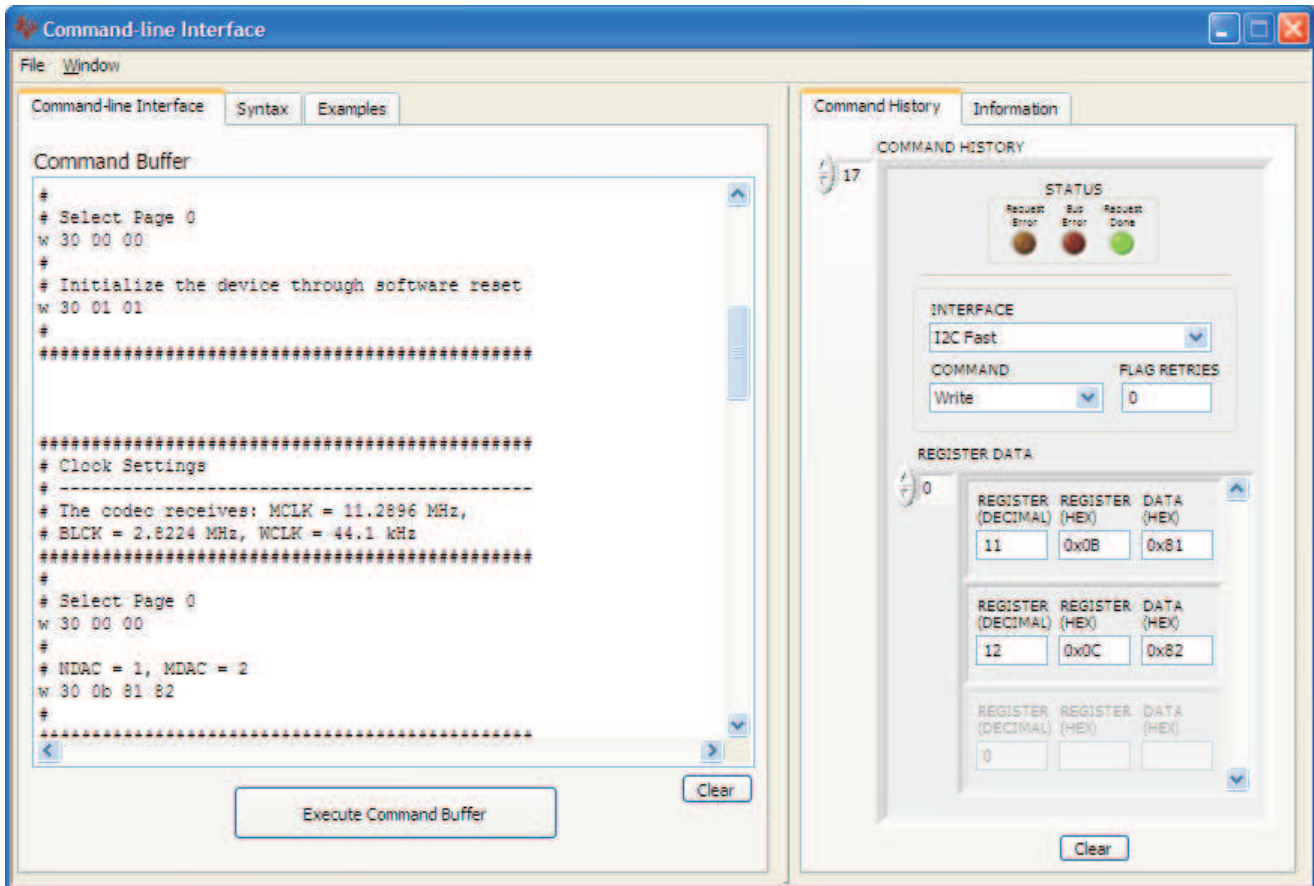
Command-line Interface

File Window

Command-line Interface | Syntax | Examples

Command Buffer

#
# Select Page 0
w 30 00 00
#
# Initialize the device through software reset
w 30 01 01
#
#############################################

#############################################
# Clock Settings
# -------------------------------------------
# The codec receives: MCLK = 11.2896 MHz,
# BLCK = 2.8224 MHz, WCLK = 44.1 kHz
#############################################
#
# Select Page 0
w 30 00 00
#
# NDAC = 1, MDAC = 2
w 30 0b 81 82
#
#############################################

Clear

Execute Command Buffer

Command History | Information

COMMAND HISTORY

17

STATUS

Request Error | Bus Error | Request Done

INTERFACE

I2C Fast

COMMAND

Write

FLAG RETRIES

0

REGISTER DATA

0

| REGISTER (DECIMAL) | REGISTER (HEX) | DATA (HEX) |
|---|---|---|
| 11 | 0x0B | 0x81 |

| REGISTER (DECIMAL) | REGISTER (HEX) | DATA (HEX) |
|---|---|---|
| 12 | 0x0C | 0x82 |

| REGISTER (DECIMAL) | REGISTER (HEX) | DATA (HEX) |
|---|---|---|
| 0 | | |

Clear